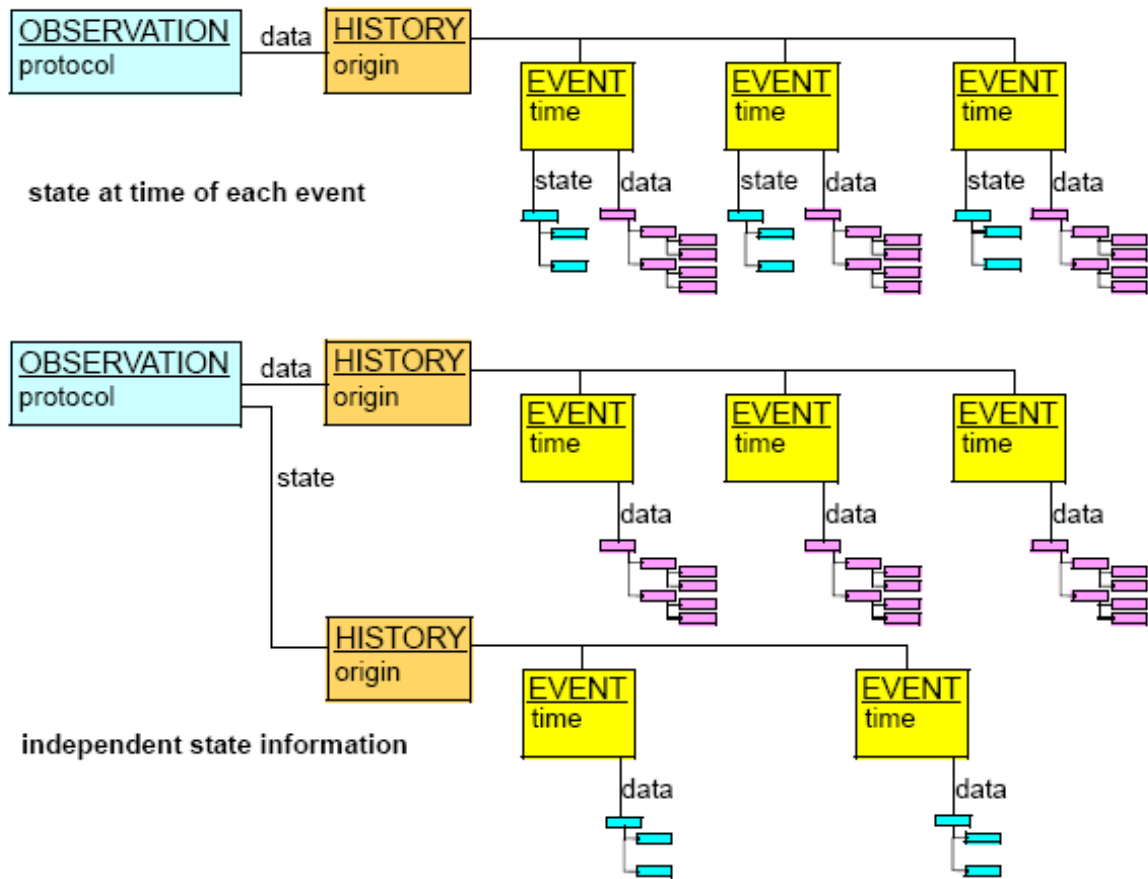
OBSERVATION
protocol

data

HISTORY
origin

EVENT
time

EVENT
time

EVENT
time

state at time of each event

state data

state data

state data

OBSERVATION
protocol

data

HISTORY
origin

EVENT
time

EVENT
time

EVENT
time

state

data

data

data

HISTORY
origin

EVENT
time

EVENT
time

independent state information

data

data